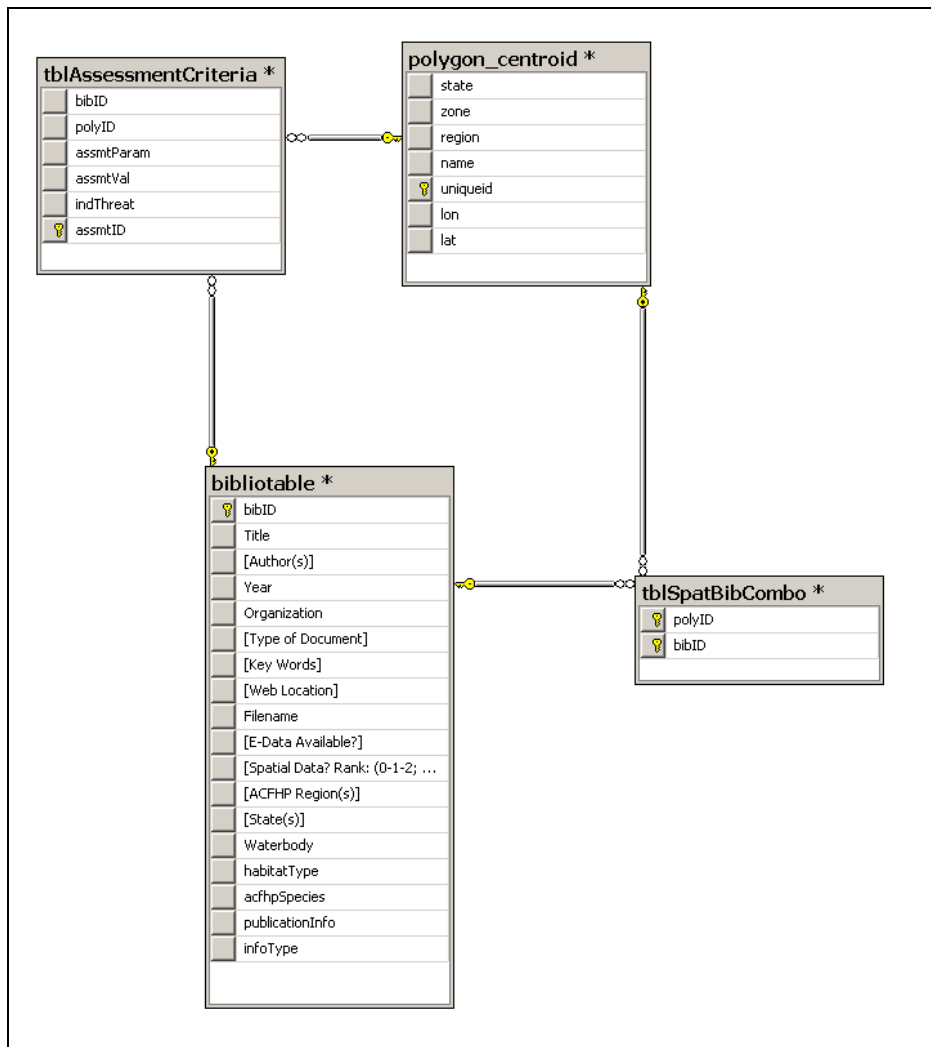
tblAssessmentCriteria *
bibID
polyID
assmtParam
assmtVal
indThreat
assmtID

polygon_centroid *
state
zone
region
name
uniqueid
lon
lat

bibliotable *
bibID
Title
[Author(s)]
Year
Organization
[Type of Document]
[Key Words]
[Web Location]
Filename
[E-Data Available?]
[Spatial Data? Rank: (0-1-2; ...
[ACFHP Region(s)]
[State(s)]
Waterbody
habitatType
acfhpSpecies
publicationInfo
infoType

tblSpatBibCombo *
polyID
bibID